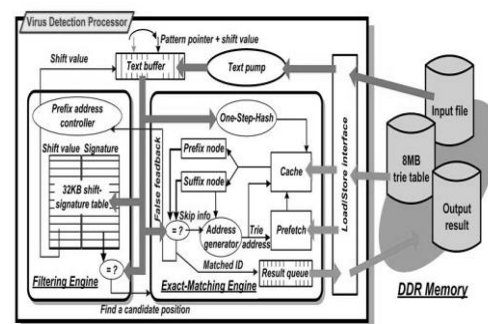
Virus Detection Processor
Pattern pointer + shift value
Text buffer
Shift value
Text pump
Prefix address controller
One-Step-Hash
Shift value Signature
32KB shift-signature table
False feedback
Prefix node
Suffix node
Cache
Load/Store interface
Input file
8MB trie table
Output result
Skip info
= ?
Address generator
Trie address
Prefetch
Matched ID
= ?
Result queue
Filtering Engine
Exact-Matching Engine
Find a candidate position
DDR Memory